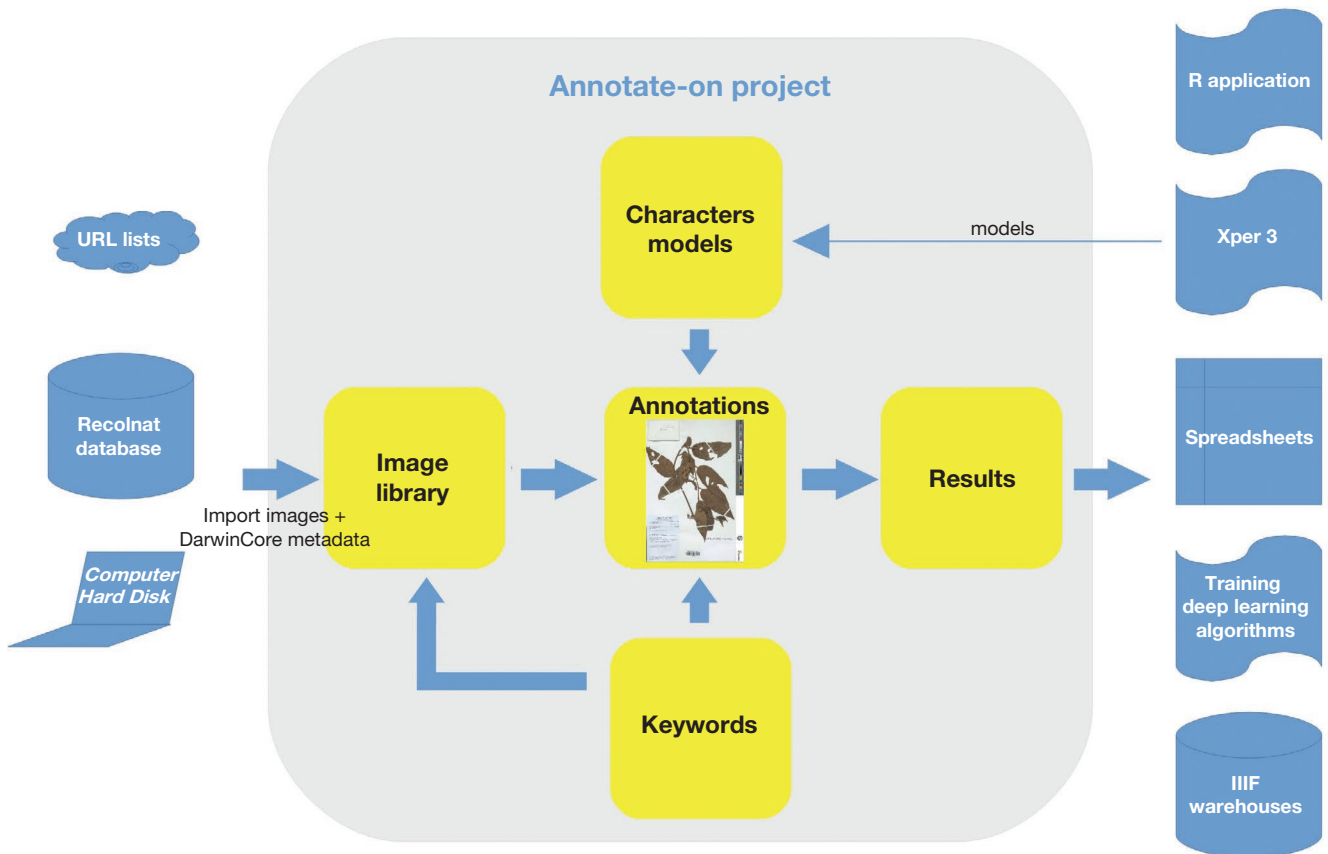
Annotate-on project

R application

Characters models

models

Xper 3

URL lists

Recolnat database

Import images + DarwinCore metadata

Image library

Annotations

Results

Spreadsheets

Computer Hard Disk

Training deep learning algorithms

Keywords

IIIF warehouses